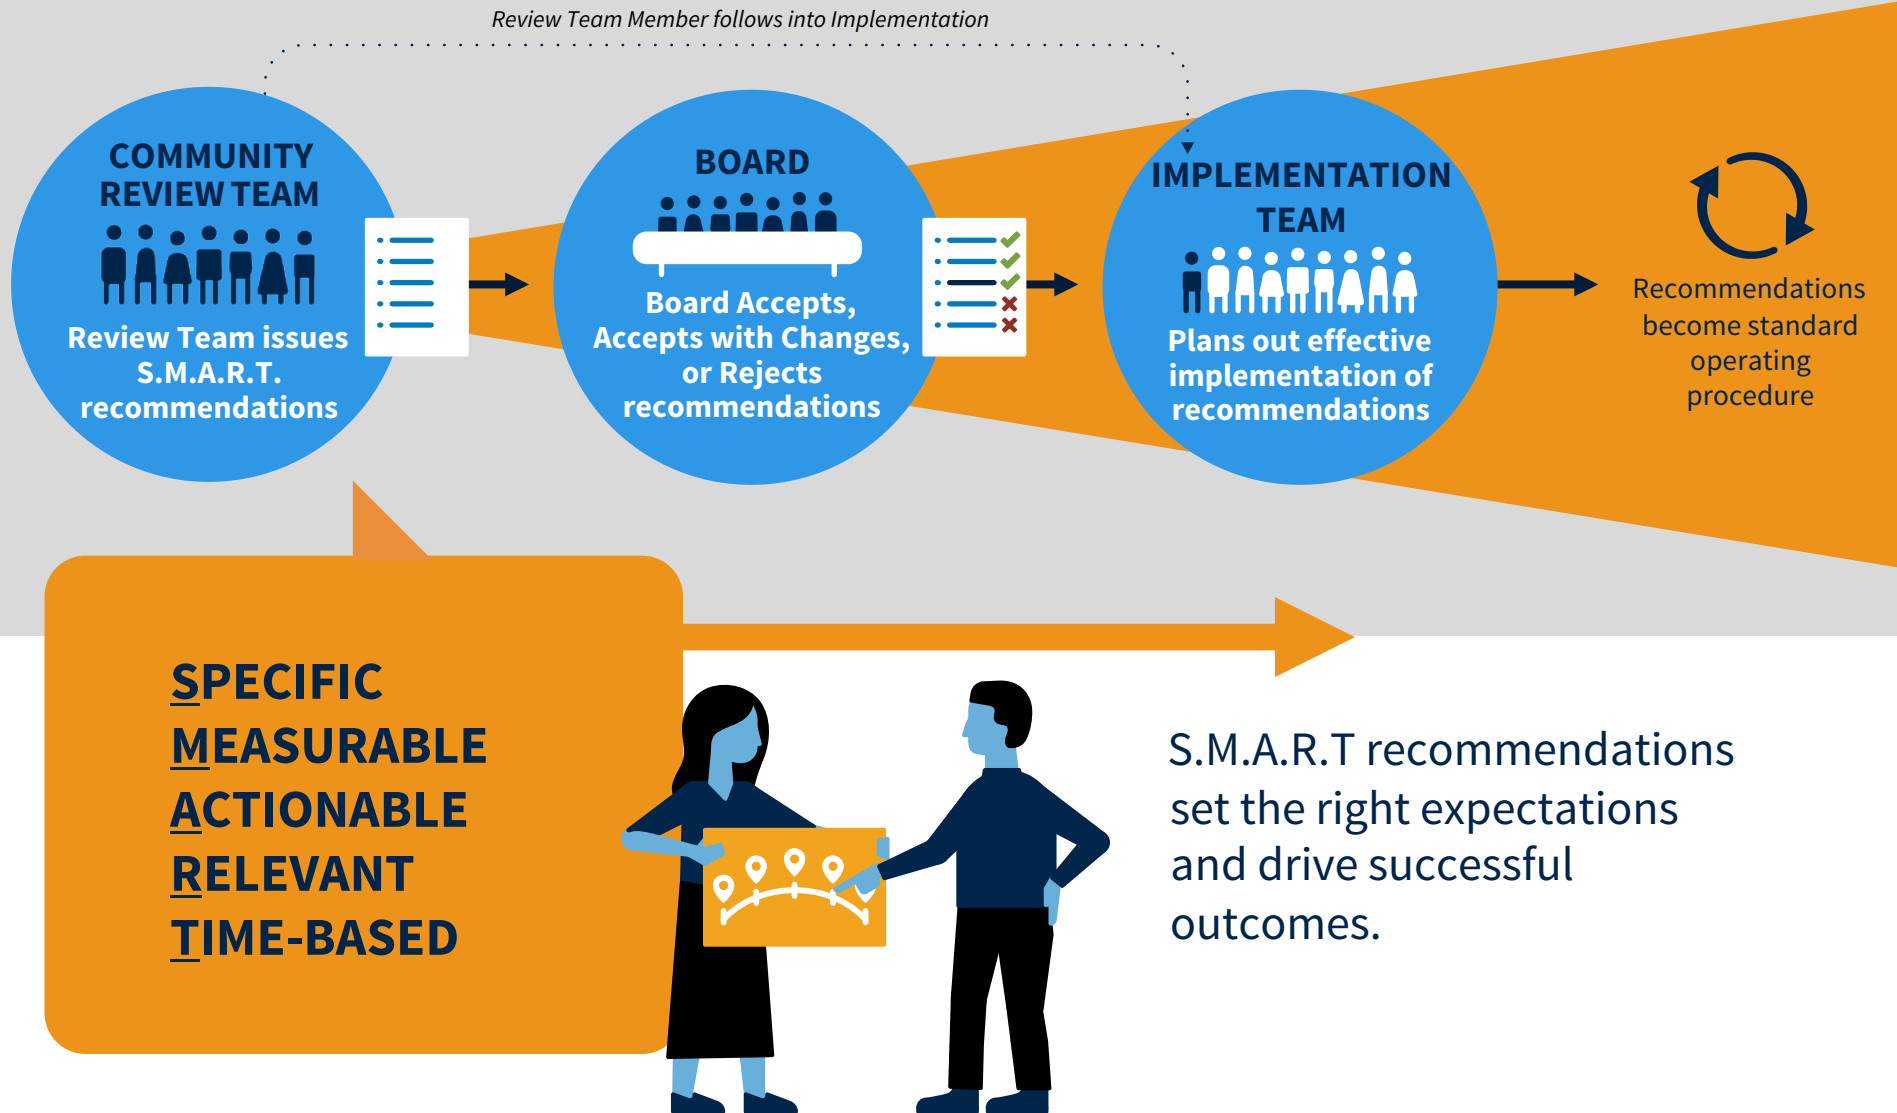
Review Team Member follows into Implementation

COMMUNITY REVIEW TEAM

Review Team issues S.M.A.R.T. recommendations

BOARD

Board Accepts, Accepts with Changes, or Rejects recommendations

IMPLEMENTATION TEAM

Plans out effective implementation of recommendations

Recommendations become standard operating procedure

SPECIFIC
MEASURABLE
ACTIONABLE
RELEVANT
TIME-BASED

S.M.A.R.T recommendations set the right expectations and drive successful outcomes.